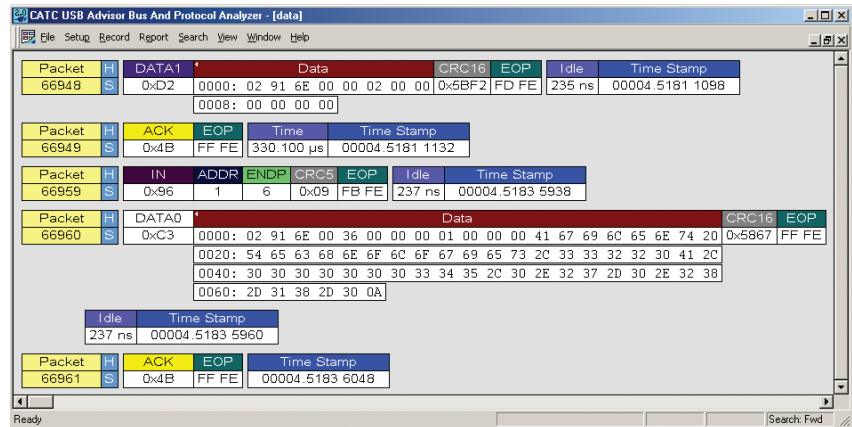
CATC USB Advisor Bus And Protocol Analyzer - [data]

File Setup Record Report Search View Window Help

| Packet | H | DATA1 | Data | CRC16 | EOP | Idle | Time Stamp |
|---|---|---|---|---|---|---|---|
| 66948 | S | 0xD2 | 0000: 02 91 6E 00 00 02 00 00 | 0x5BF2 | FD FE | 235 ns | 00004.5181 1098 |
| | | | 0008: 00 00 00 00 | | | | |

| Packet | H | ACK | EOP | Time | Time Stamp |
|---|---|---|---|---|---|
| 66949 | S | 0x4B | FF FE | 330.100 µs | 00004.5181 1132 |

| Packet | H | IN | ADDR | ENDP | CRC5 | EOP | Idle | Time Stamp |
|---|---|---|---|---|---|---|---|---|
| 66959 | S | 0x96 | 1 | 6 | 0x09 | FB FE | 237 ns | 00004.5183 5938 |

| Packet | H | DATA0 | Data | CRC16 | EOP |
|---|---|---|---|---|---|
| 66960 | S | 0xC3 | 0000: 02 91 6E 00 36 00 00 00 01 00 00 00 41 67 69 6C 65 6E 74 20 | 0x5867 | FF FE |
| | | | 0020: 54 65 63 68 6E 6F 6C 6F 67 69 65 73 2C 33 33 32 32 30 41 2C | | |
| | | | 0040: 30 30 30 30 30 30 30 33 34 35 2C 30 2E 32 37 2D 30 2E 32 38 | | |
| | | | 0060: 2D 31 38 2D 30 0A | | |

| Idle | Time Stamp |
|---|---|
| 237 ns | 00004.5183 5960 |

| Packet | H | ACK | EOP | Time Stamp |
|---|---|---|---|---|
| 66961 | S | 0x4B | FF FE | 00004.5183 6048 |

Ready
Search: Fwd